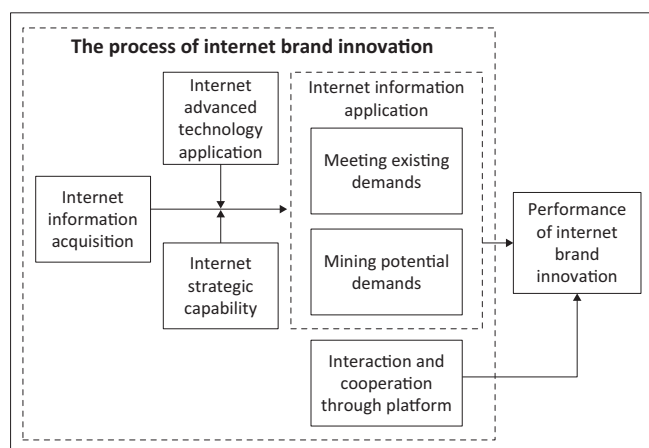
The process of internet brand innovation

Internet advanced technology application

Internet information acquisition

Internet strategic capability

Internet information application

Meeting existing demands

Mining potential demands

Performance of internet brand innovation

Interaction and cooperation through platform